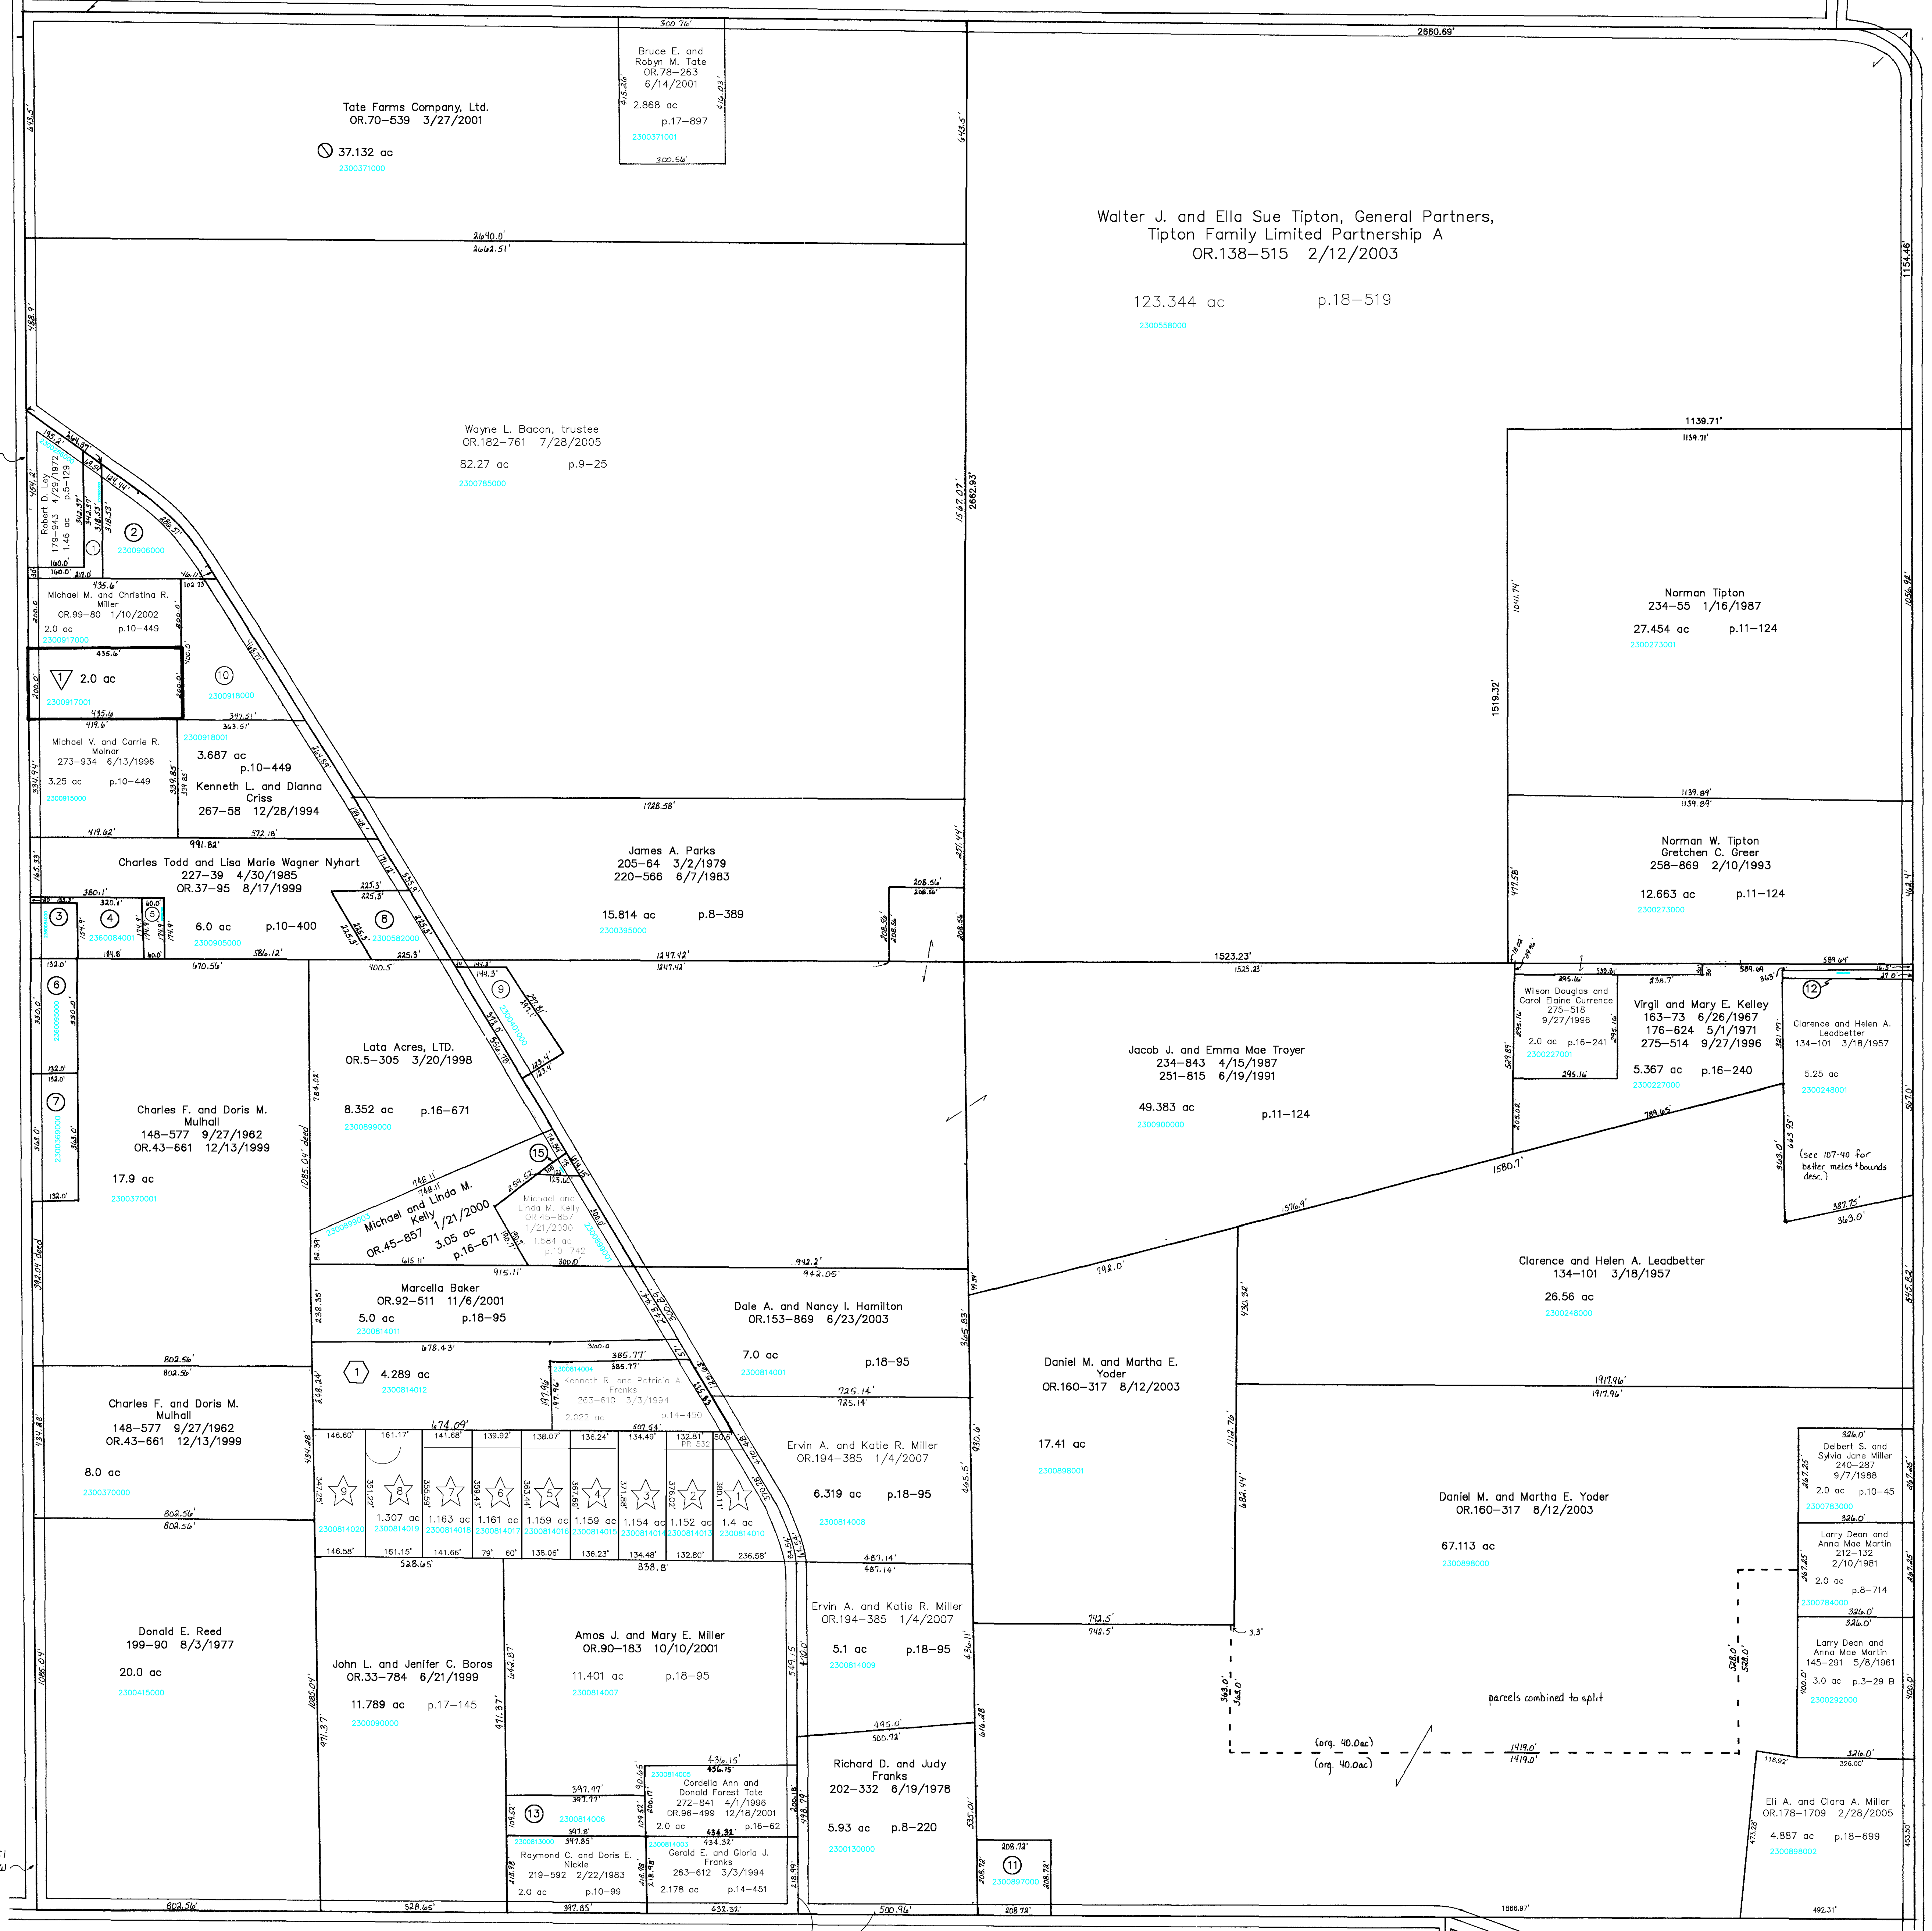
300.76'
Bruce E. and Robyn M. Tate
OR.78–263
6/14/2001
2.868 ac
p.17–897
2300371001
300.56'
415.26'
416.03'

2660.69'

Tate Farms Company, Ltd.
OR.70–539 3/27/2001
37.132 ac
2300371000
443.5'
443.5'

2640.0'
2662.51'

Walter J. and Ella Sue Tipton, General Partners,
Tipton Family Limited Partnership A
OR.138–515 2/12/2003
123.344 ac
p.18–519
2300558000

1154.46'

488.9'

Wayne L. Bacon, trustee
OR.182–761 7/28/2005
82.27 ac
p.9–25
2300785000

1567.07'
2662.93'

1139.71'
1139.71'

Robert D. Ley
179–943 4/29/1972 p.5–129
1.46 ac
484.2'
342.37'
318.53'
2
2300906000
1
160.0'
217.0'
46.11'
435.6'
Michael M. and Christina R. Miller
OR.99–80 1/10/2002
2.0 ac
p.10–449
2300917000
200.0'
435.6'
1
2.0 ac
2300917001
200.0'
435.6
10
2300918000
419.6'
347.51'
363.51'
Michael V. and Carrie R. Molnar
273–934 6/13/1996
3.25 ac
p.10–449
2300915000
334.94'
2300918001
3.687 ac
p.10–449
Kenneth L. and Dianna Criss
267–58 12/28/1994
339.85'
419.62'
572.18'
991.82'

Norman Tipton
234–55 1/16/1987
27.454 ac
p.11–124
2300273001
1041.74'
1519.32'
1056.92'

1728.58'
James A. Parks
205–64 3/2/1979
220–566 6/7/1983
15.814 ac
p.8–389
2300385000
251.44'

1139.89'
1139.89'
Norman W. Tipton
Gretchen C. Greer
258–869 2/10/1993
12.663 ac
p.11–124
2300273000
477.58'
462.4'

Charles Todd and Lisa Marie Wagner Nyhart
227–39 4/30/1985
OR.37–95 8/17/1999
165.33'
380.1'
320.1'
3
4
5
2300584001
6.0 ac
p.10–400
2300905000
225.3'
225.3'
8
2300582000
225.3'
586.12'
184.8'
40.0'
208.56'
208.56'
1247.42'
1247.42'
1523.23'
1523.23'
132.0'
670.56'
400.5'
6
2300365000
330.0'
132.0'
7
2300369000
363.0'
132.0'
144.3'
9
Lata Acres, LTD.
OR.5–305 3/20/1998
8.352 ac
p.16–671
2300899000
784.02'
Charles F. and Doris M. Mulhall
148–577 9/27/1962
OR.43–661 12/13/1999
17.9 ac
2300370001
1085.04' deed
392.04' deed

Wilson Douglas and Carol Elaine Currence
275–518
9/27/1996
2.0 ac p.16–241
2300227001
295.16'
295.16'
Virgil and Mary E. Kelley
163–73 6/26/1967
176–624 5/1/1971
275–514 9/27/1996
5.367 ac p.16–240
2300227000
238.7'
589.64'
12
Clarence and Helen A. Leadbetter
134–101 3/18/1957
5.25 ac
2300248001
(see 107-40 for better metes+bounds desc.)
387.75'
363.0'
521.77'
663.92'
393.0'
507.0'

Jacob J. and Emma Mae Troyer
234–843 4/15/1987
251–815 6/19/1991
49.383 ac
p.11–124
2300900000
529.89'
205.02'
1580.7'
1576.9'

748.11
748.11
15
Michael and Linda M. Kelly
1/21/2000
OR.45–857
3.05 ac
p.16–671
2300899001
Michael and Linda M. Kelly
OR.45–857
1/21/2000
1.584 ac
p.10–742
300.0'
125.02'
615.11'
915.11'
942.2'
942.05'
798.0'
Marcella Baker
OR.92–511 11/6/2001
5.0 ac
p.18–95
2300814011
238.35'
Dale A. and Nancy I. Hamilton
OR.153–869 6/23/2003
7.0 ac
p.18–95
2300814001
725.14'
725.14'
678.43'
360.0
385.77'
385.77'
2300814004
Kenneth R. and Patricia A. Franks
263–610 3/3/1994
2.022 ac
p.14–450
197.96'
802.56'
802.56'
Charles F. and Doris M. Mulhall
148–577 9/27/1962
OR.43–661 12/13/1999
8.0 ac
2300370000
434.88'
1
4.289 ac
2300814012
238.24'
474.09'
507.54'
146.60'
161.17'
141.68'
139.92'
138.07'
136.24'
134.49'
132.81'
PR 532
9
8
7
6
5
4
3
2
1
1.307 ac
1.163 ac
1.161 ac
1.159 ac
1.159 ac
1.154 ac
1.152 ac
1.4 ac
2300814020
2300814019
2300814018
2300814017
2300814016
2300814015
2300814014
2300814013
2300814010
146.58'
161.15'
141.66'
79'
60'
138.06'
136.23'
134.48'
132.80'
236.58'
528.65'
838.8'
Ervin A. and Katie R. Miller
OR.194–385 1/4/2007
6.319 ac
p.18–95
2300814008
487.14'
487.14'

Daniel M. and Martha E. Yoder
OR.160–317 8/12/2003
17.41 ac
2300898001
930.6'
1112.76'
482.44'
565.5'

Clarence and Helen A. Leadbetter
134–101 3/18/1957
26.56 ac
2300248000
430.32'
1917.96'
1917.96'
845.82'

Daniel M. and Martha E. Yoder
OR.160–317 8/12/2003
67.113 ac
2300898000

326.0'
Delbert S. and Sylvia Jane Miller
240–287
9/7/1988
2.0 ac p.10–45
2300783000
326.0'
Larry Dean and Anna Mae Martin
212–132
2/10/1981
2.0 ac
p.8–714
2300784000
326.0'
326.0'
Larry Dean and Anna Mae Martin
145–291 5/8/1961
3.0 ac p.3–29 B
2300292000
326.0'
326.00'

802.56'
802.56'
Donald E. Reed
199–90 8/3/1977
20.0 ac
2300415000
1085.04'
John L. and Jenifer C. Boros
OR.33–784 6/21/1999
11.789 ac
p.17–145
2300090000
471.37'
1085.04'
Amos J. and Mary E. Miller
OR.90–183 10/10/2001
11.401 ac
p.18–95
2300814007
442.87'
471.37'
Ervin A. and Katie R. Miller
OR.194–385 1/4/2007
5.1 ac
p.18–95
2300814009
549.15'
495.0'
500.72'
Richard D. and Judy Franks
202–332 6/19/1978
5.93 ac
p.8–220
2300130000
742.5'
742.5'
3.3'
363.0'
363.0'
528.0'
528.0'
parcels combined to split
(org. 40.0ac)
(org. 40.0ac)
1419.0'
1419.0'
616.28'
436.11'
535.01'

436.15'
436.15'
397.77'
397.77'
2300814005
Cordelia Ann and Donald Forest Tate
272–841 4/1/1996
OR.96–499 12/18/2001
2.0 ac
p.16–62
434.32'
434.32'
13
2300814006
397.8'
397.85'
2300813000
2300814003
Raymond C. and Doris E. Nickle
219–592 2/22/1983
2.0 ac
p.10–99
Gerald E. and Gloria J. Franks
263–612 3/3/1994
2.178 ac
p.14–451
218.98
218.98
208.72'
11
2300897000
208.72'
208.72'
208.72'
116.92'
Eli A. and Clara A. Miller
OR.178–1709 2/28/2005
4.887 ac
p.18–699
2300898002
473.28'
453.50'
802.56'
528.65'
397.85'
432.32'
500.96'
208.72'
1886.97'
492.31'